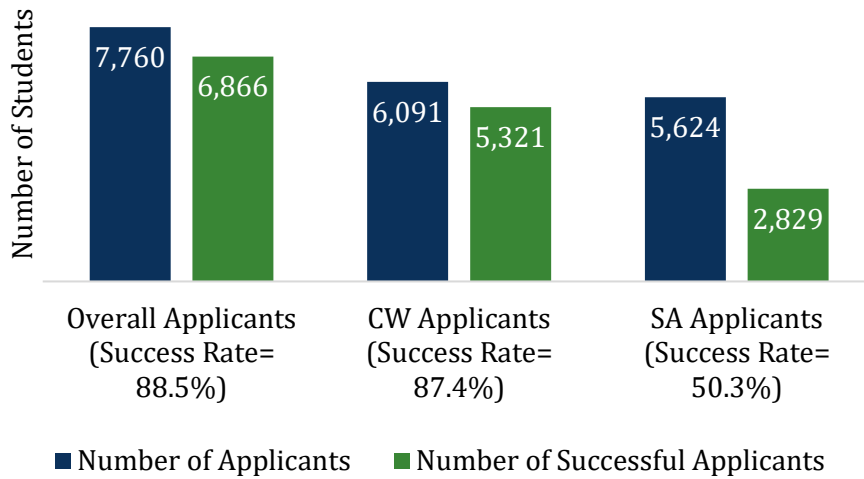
Number of Students

7,760
6,866
6,091
5,321
5,624
2,829

Overall Applicants (Success Rate= 88.5%)
CW Applicants (Success Rate= 87.4%)
SA Applicants (Success Rate= 50.3%)

Number of Applicants
Number of Successful Applicants